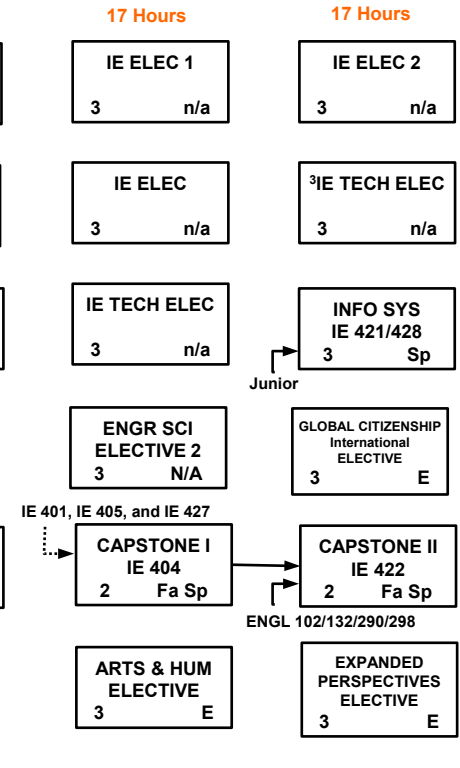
17 Hours

IE ELEC 1
3 n/a

IE ELEC
3 n/a

IE TECH ELEC
3 n/a

ENGR SCI ELECTIVE 2
3 N/A

IE 401, IE 405, and IE 427

CAPSTONE I
IE 404
2 Fa Sp

ARTS & HUM ELECTIVE
3 E

17 Hours

IE ELEC 2
3 n/a

$^3$IE TECH ELEC
3 n/a

INFO SYS
IE 421/428
3 Sp

Junior

GLOBAL CITIZENSHIP
International
ELECTIVE
3 E

CAPSTONE II
IE 422
2 Fa Sp

ENGL 102/132/290/298

EXPANDED PERSPECTIVES ELECTIVE
3 E